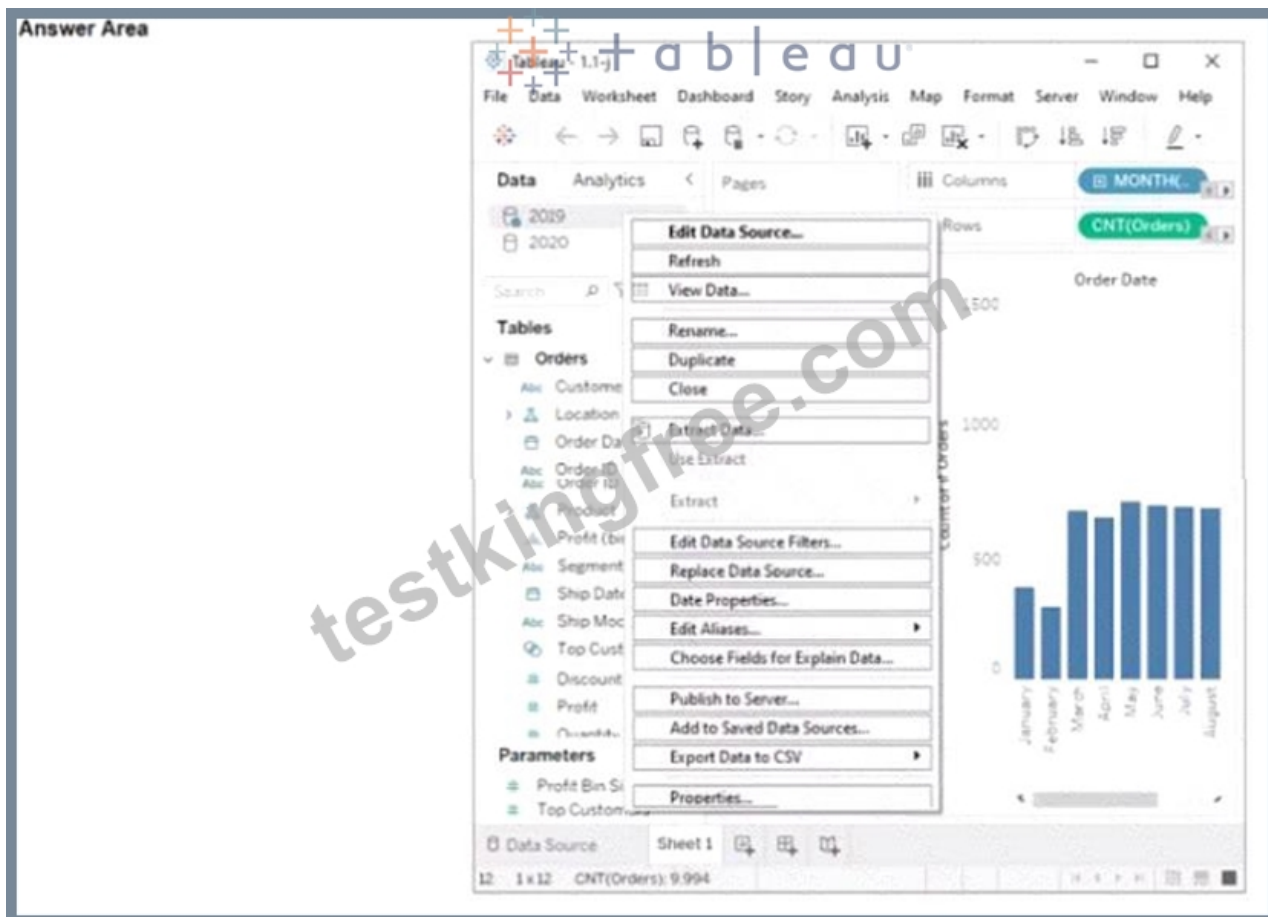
Answer Area

tableau

Tableau - 1.1-j

File Data Worksheet Dashboard Story Analysis Map Format Server Window Help

Data Analytics

Pages

Columns MONTH(...

Rows CNT(Orders)

2019
2020

Search

Tables
Orders
Custome
Location
Order Da
Order ID
Product
Profit (bi
Segment
Ship Date
Ship Moc
Top Cust
Discount
Profit
Quantity

Parameters
Profit Bin Si
Top Custom

Edit Data Source...
Refresh
View Data...
Rename...
Duplicate
Close
Extract Data...
Use Extract
Extract
Edit Data Source Filters...
Replace Data Source...
Date Properties...
Edit Aliases...
Choose Fields for Explain Data...
Publish to Server...
Add to Saved Data Sources...
Export Data to CSV
Properties...

Order Date

1500
1000
500
0

Count of Orders

January February March April May June July August

Data Source Sheet 1

12 1 x 12 CNT(Orders): 9,994

testkingfree.com